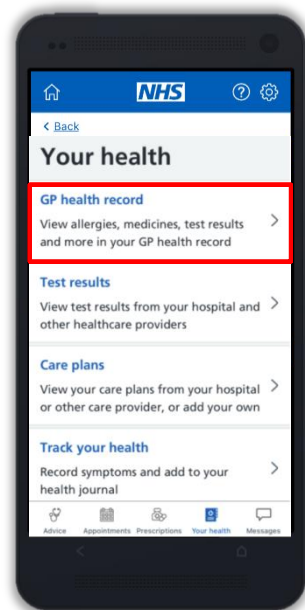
NHS

< Back

Your health

GP health record
View allergies, medicines, test results and more in your GP health record

Test results
View test results from your hospital and other healthcare providers

Care plans
View your care plans from your hospital or other care provider, or add your own

Track your health
Record symptoms and add to your health journal

Advice Appointments Prescriptions Your health Messages